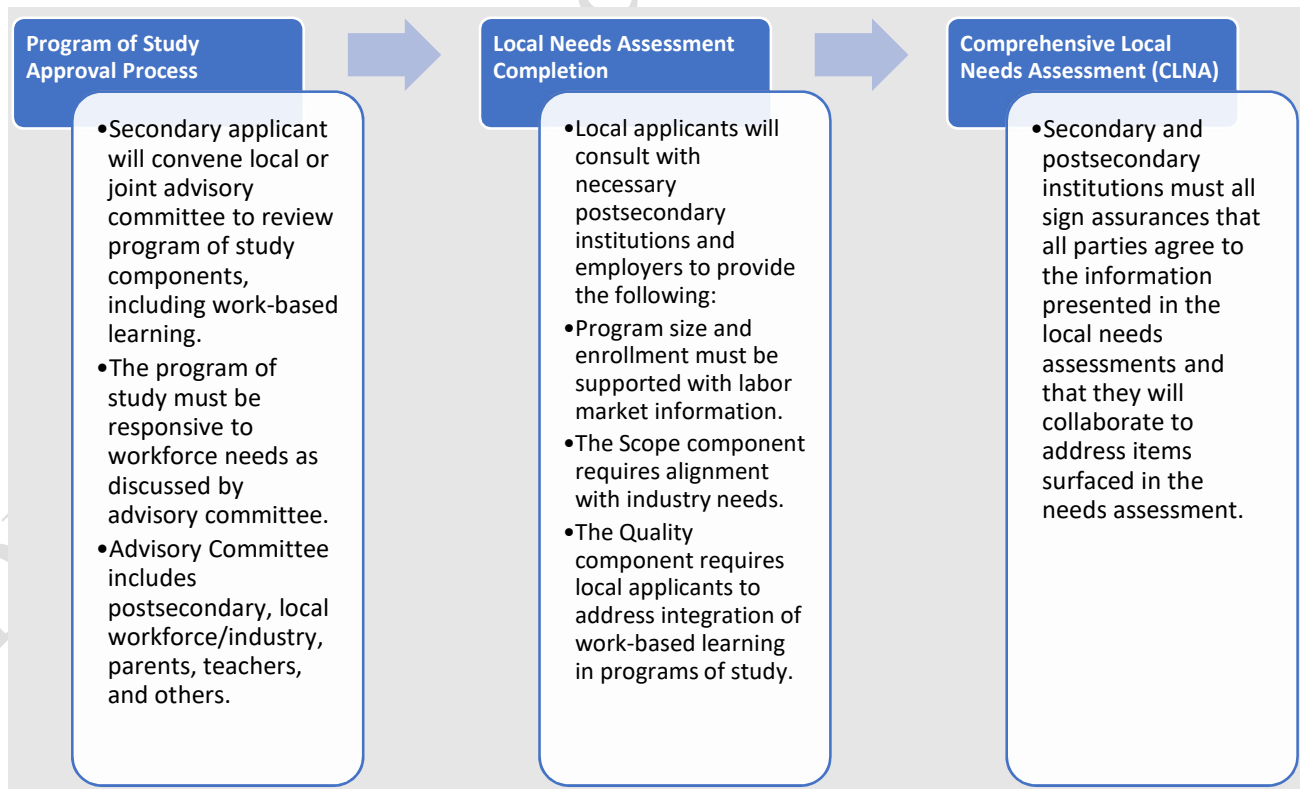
Program of Study Approval Process

•Secondary applicant will convene local or joint advisory committee to review program of study components, including work-based learning.
•The program of study must be responsive to workforce needs as discussed by advisory committee.
•Advisory Committee includes postsecondary, local workforce/industry, parents, teachers, and others.

Local Needs Assessment Completion

•Local applicants will consult with necessary postsecondary institutions and employers to provide the following:
•Program size and enrollment must be supported with labor market information.
•The Scope component requires alignment with industry needs.
•The Quality component requires local applicants to address integration of work-based learning in programs of study.

Comprehensive Local Needs Assessment (CLNA)

•Secondary and postsecondary institutions must all sign assurances that all parties agree to the information presented in the local needs assessments and that they will collaborate to address items surfaced in the needs assessment.